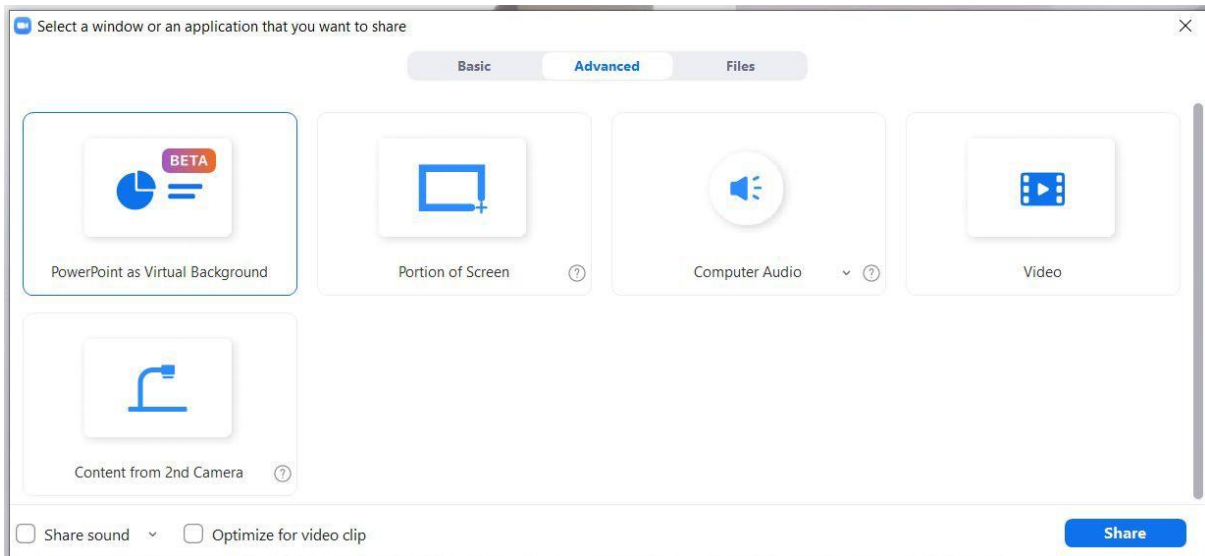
Select a window or an application that you want to share

Basic Advanced Files

BETA

PowerPoint as Virtual Background

Portion of Screen ?

Computer Audio ?

Video

Content from 2nd Camera ?

Share sound

Optimize for video clip

Share